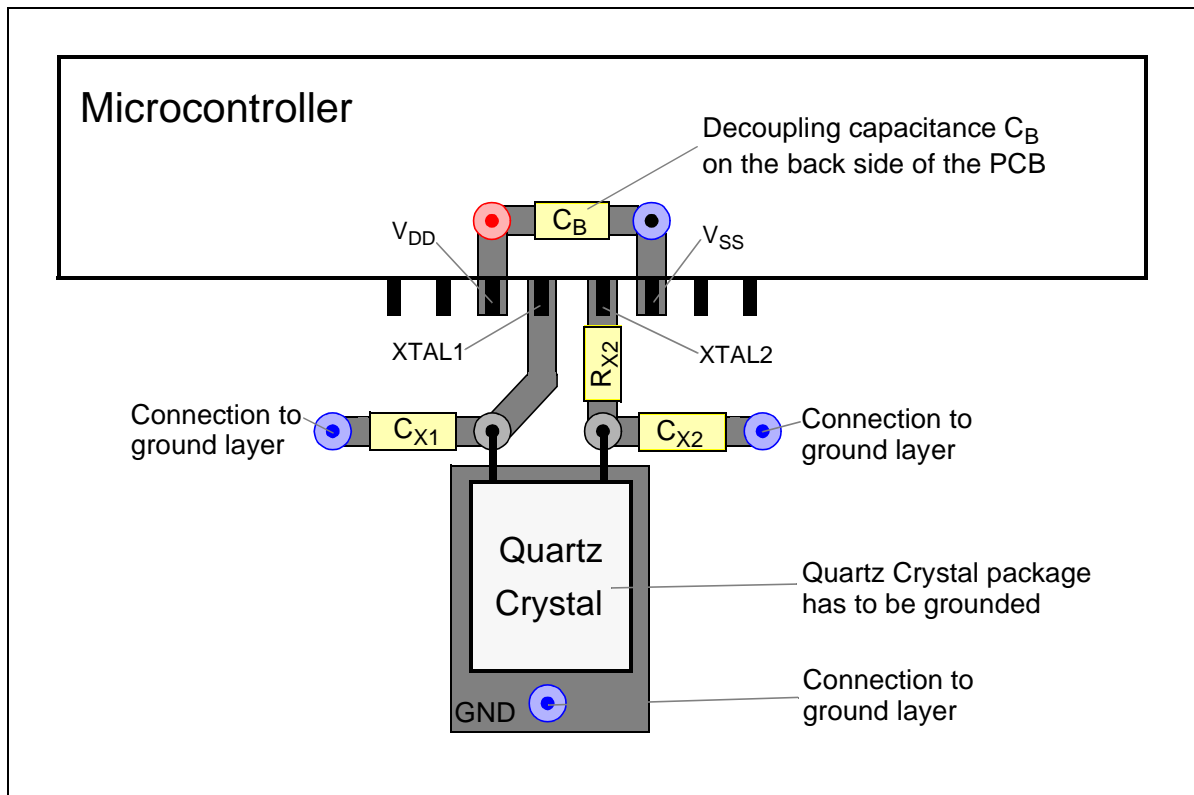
Microcontroller

Decoupling capacitance $C_B$ on the back side of the PCB

$C_B$

$V_{DD}$

$V_{SS}$

XTAL1

$R_{X2}$

XTAL2

Connection to ground layer

$C_{X1}$

$C_{X2}$

Connection to ground layer

Quartz Crystal

Quartz Crystal package has to be grounded

Connection to ground layer

GND